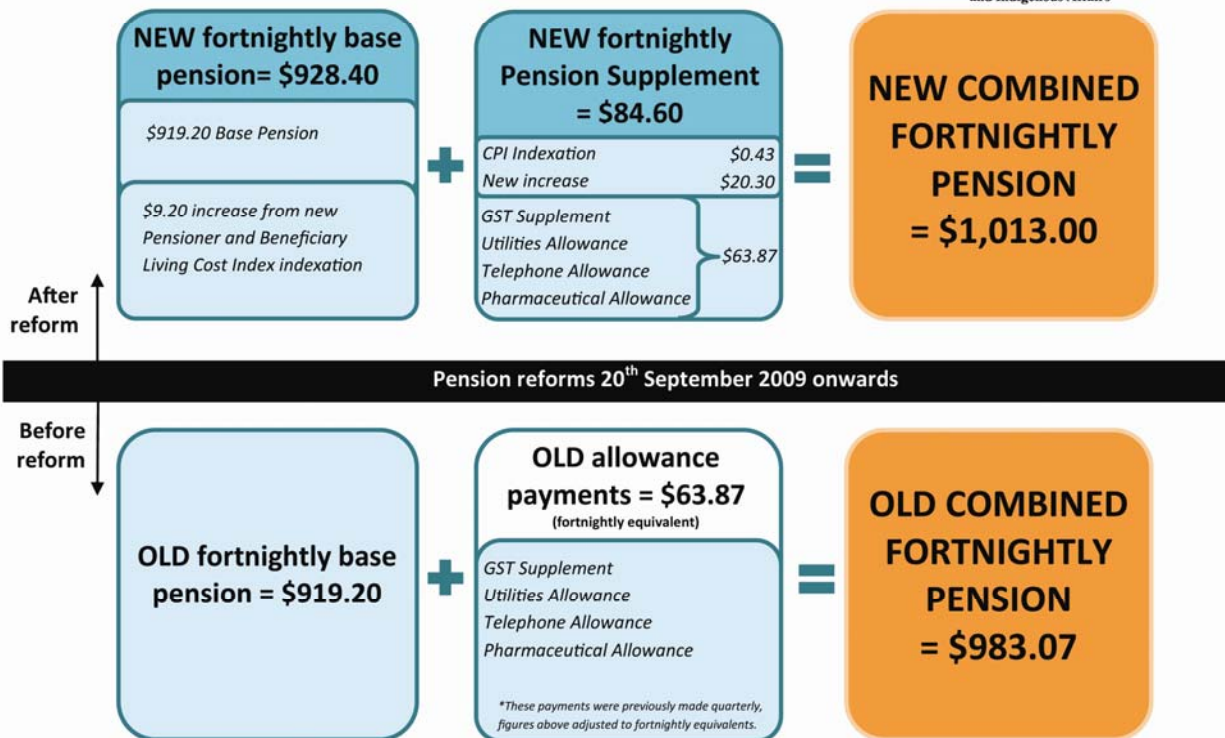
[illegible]

NEW fortnightly base pension= \$928.40

\$919.20 Base Pension

\$9.20 increase from new Pensioner and Beneficiary Living Cost Index indexation

+

NEW fortnightly Pension Supplement = \$84.60

CPI Indexation \$0.43
New increase \$20.30

GST Supplement
Utilities Allowance
Telephone Allowance
Pharmaceutical Allowance
\$63.87

=

NEW COMBINED FORTNIGHTLY PENSION = \$1,013.00

After reform

Pension reforms 20$^{th}$ September 2009 onwards

Before reform

OLD fortnightly base pension = \$919.20

+

OLD allowance payments = \$63.87
(fortnightly equivalent)

GST Supplement
Utilities Allowance
Telephone Allowance
Pharmaceutical Allowance

*These payments were previously made quarterly, figures above adjusted to fortnightly equivalents.

=

OLD COMBINED FORTNIGHTLY PENSION = \$983.07